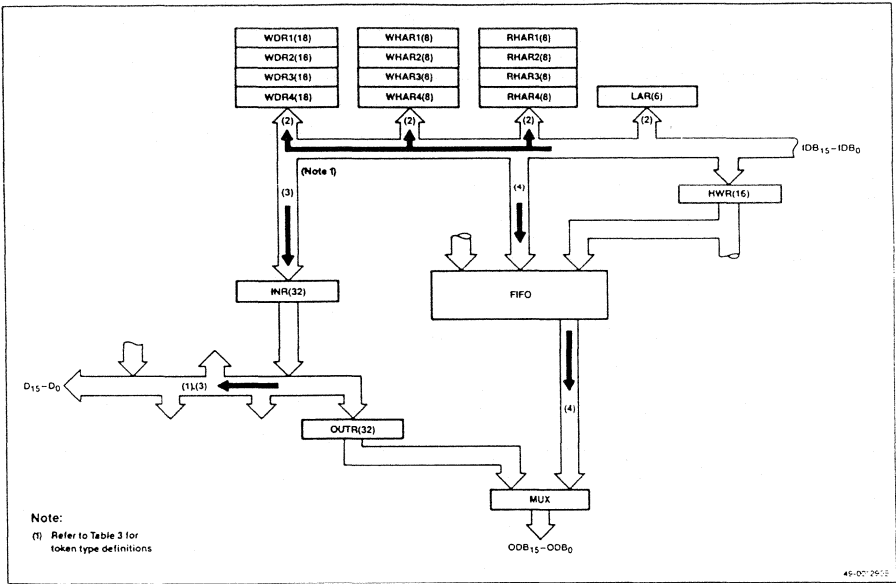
WDR1(16)
WDR2(16)
WDR3(16)
WDR4(16)

WHAR1(8)
WHAR2(8)
WHAR3(8)
WHAR4(8)

RHAR1(8)
RHAR2(8)
RHAR3(8)
RHAR4(8)

LAR(6)

(2)
(2)
(2)
(2)

$IDB_{15}-IDB_0$

(Note 1)

(3)

(4)

HWR(16)

INR(32)

FIFO

$D_{15}-D_0$

(1),(3)

(4)

OUTR(32)

MUX

$ODB_{15}-ODB_0$

Note:
(1) Refer to Table 3 for token type definitions

49-0012903